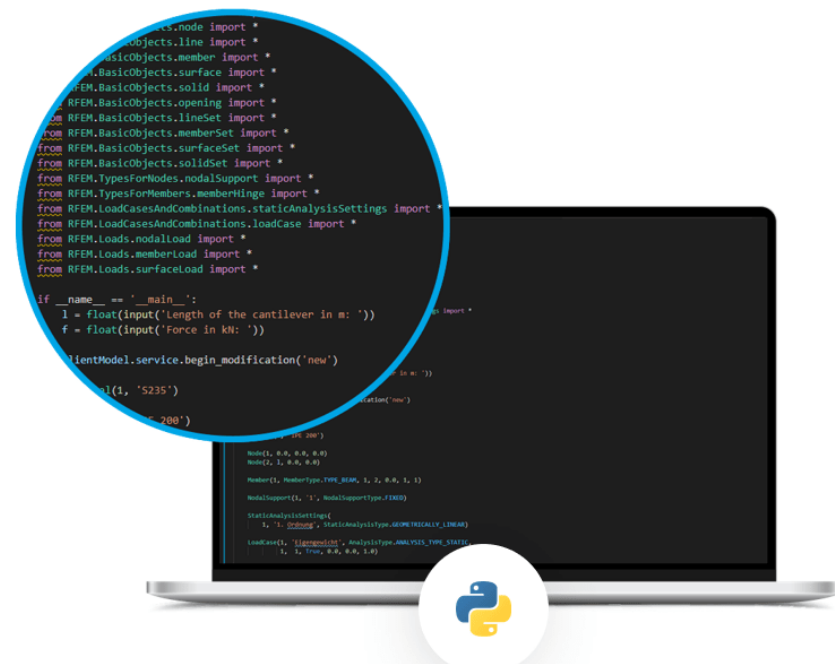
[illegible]cts.node import *
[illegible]Objects.line import *
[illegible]asicObjects.member import *
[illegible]FEM.BasicObjects.surface import *
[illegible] RFEM.BasicObjects.solid import *
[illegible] RFEM.BasicObjects.opening import *
from RFEM.BasicObjects.lineSet import *
from RFEM.BasicObjects.memberSet import *
from RFEM.BasicObjects.surfaceSet import *
from RFEM.BasicObjects.solidSet import *
from RFEM.TypesForNodes.nodalSupport import *
from RFEM.TypesForMembers.memberHinge import *
from RFEM.LoadCasesAndCombinations.staticAnalysisSettings import *
from RFEM.LoadCasesAndCombinations.loadCase import *
from RFEM.Loads.nodalLoad import *
from RFEM.Loads.memberLoad import *
from RFEM.Loads.surfaceLoad import *

if __name__ == '__main__':
l = float(input('Length of the cantilever in m: '))
f = float(input('Force in kN: '))

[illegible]lientModel.service.begin_modification('new')

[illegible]al(1, 'S235')

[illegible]E 200')

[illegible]gs import *

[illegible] in m: '))

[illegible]ication('new')

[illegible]IPE 200')

Node(1, 0.0, 0.0, 0.0)
Node(2, l, 0.0, 0.0)

Member(1, MemberType.TYPE_BEAM, 1, 2, 0.0, 1, 1)

NodalSupport(1, '1', NodalSupportType.FIXED)

StaticAnalysisSettings(
1, '1. Ordnung', StaticAnalysisType.GEOMETRICALLY_LINEAR)

LoadCase(1, 'Eigengewicht', AnalysisType.ANALYSIS_TYPE_STATIC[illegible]
1, 1, True, 0.0, 0.0, 1.0)